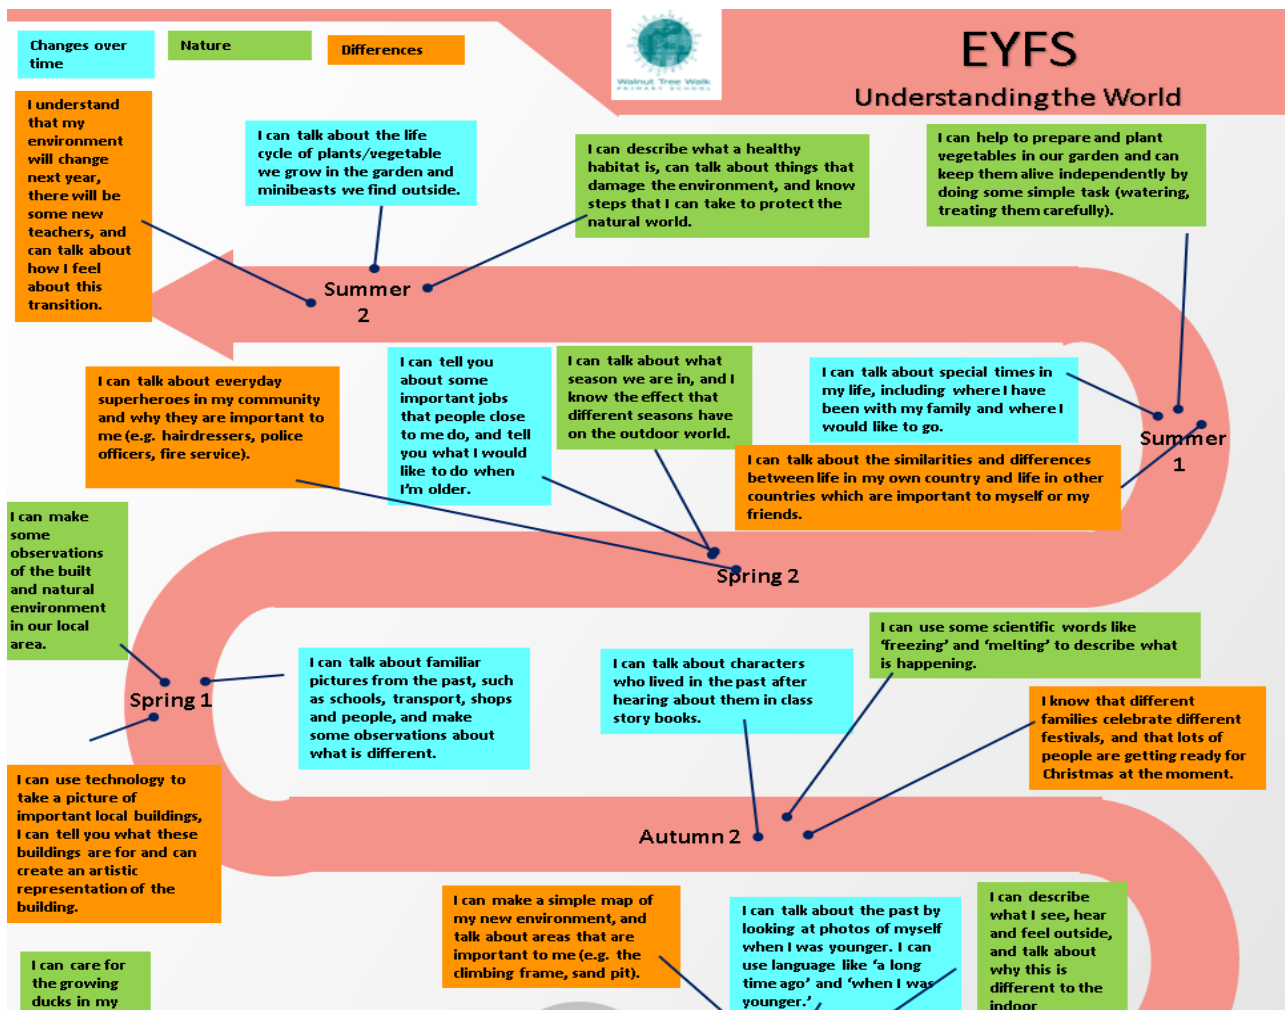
Changes over time

Nature

Differences

Walnut Tree Walk
PRIMARY SCHOOL

EYFS

Understanding the World

I understand that my environment will change next year, there will be some new teachers, and can talk about how I feel about this transition.

I can talk about the life cycle of plants/vegetable we grow in the garden and minibeasts we find outside.

I can describe what a healthy habitat is, can talk about things that damage the environment, and know steps that I can take to protect the natural world.

I can help to prepare and plant vegetables in our garden and can keep them alive independently by doing some simple task (watering, treating them carefully).

Summer 2

I can talk about everyday superheroes in my community and why they are important to me (e.g. hairdressers, police officers, fire service).

I can tell you about some important jobs that people close to me do, and tell you what I would like to do when I'm older.

I can talk about what season we are in, and I know the effect that different seasons have on the outdoor world.

I can talk about special times in my life, including where I have been with my family and where I would like to go.

Summer 1

I can talk about the similarities and differences between life in my own country and life in other countries which are important to myself or my friends.

I can make some observations of the built and natural environment in our local area.

Spring 2

I can use some scientific words like 'freezing' and 'melting' to describe what is happening.

Spring 1

I can talk about familiar pictures from the past, such as schools, transport, shops and people, and make some observations about what is different.

I can talk about characters who lived in the past after hearing about them in class story books.

I know that different families celebrate different festivals, and that lots of people are getting ready for Christmas at the moment.

I can use technology to take a picture of important local buildings, I can tell you what these buildings are for and can create an artistic representation of the building.

Autumn 2

I can make a simple map of my new environment, and talk about areas that are important to me (e.g. the climbing frame, sand pit).

I can talk about the past by looking at photos of myself when I was younger. I can use language like 'a long time ago' and 'when I was younger.'

I can describe what I see, hear and feel outside, and talk about why this is different to the indoor

I can care for the growing ducks in my